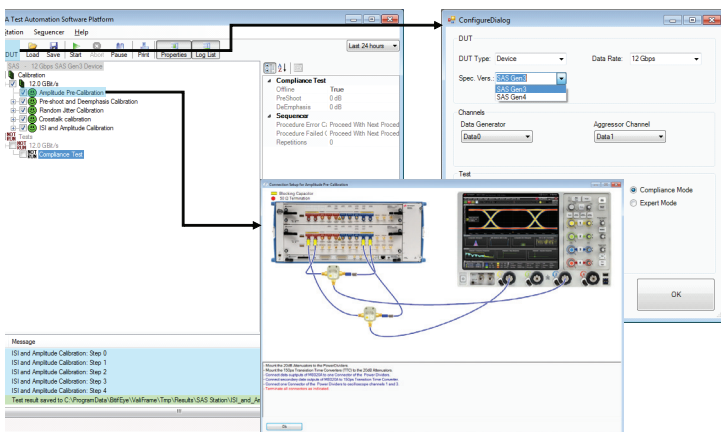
A Test Automation Software Platform
itation Sequencer Help
DUT Load Save Start Abort Pause Print Properties Log List
Last 24 hours
SAS - 12 Gbps SAS Gen3 Device
Calibration
12.0 GBit/s
Amplitude Pre-Calibration
Pre-shoot and Deemphasis Calibration
Random Jitter Calibration
Crosstalk calibration
ISI and Amplitude Calibration
Tests
12.0 GBit/s
Compliance Test
Compliance Test
Offline True
PreShoot 0 dB
DeEmphasis 0 dB
Sequencer
Procedure Error C Proceed With Next Proced
Procedure Failed ( Proceed With Next Proced
Repetitions 0
Message
ISI and Amplitude Calibration: Step 0
ISI and Amplitude Calibration: Step 1
ISI and Amplitude Calibration: Step 2
ISI and Amplitude Calibration: Step 3
ISI and Amplitude Calibration: Step 4
Test result saved to C:\ProgramData\BitifEye\ValiFrame\Tmp\Results\SAS Station\ISI_and_A
ConfigureDialog
DUT
DUT Type: Device
Data Rate: 12 Gbps
Spec. Vers.: SAS Gen3
SAS Gen3
SAS Gen4
Channels
Data Generator
Data0
Aggressor Channel
Data1
Test
Compliance Mode
Expert Mode
OK
Connection Setup for Amplitude Pre-Calibration
Blocking Capacitor
50 Ω Termination
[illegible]
Ok